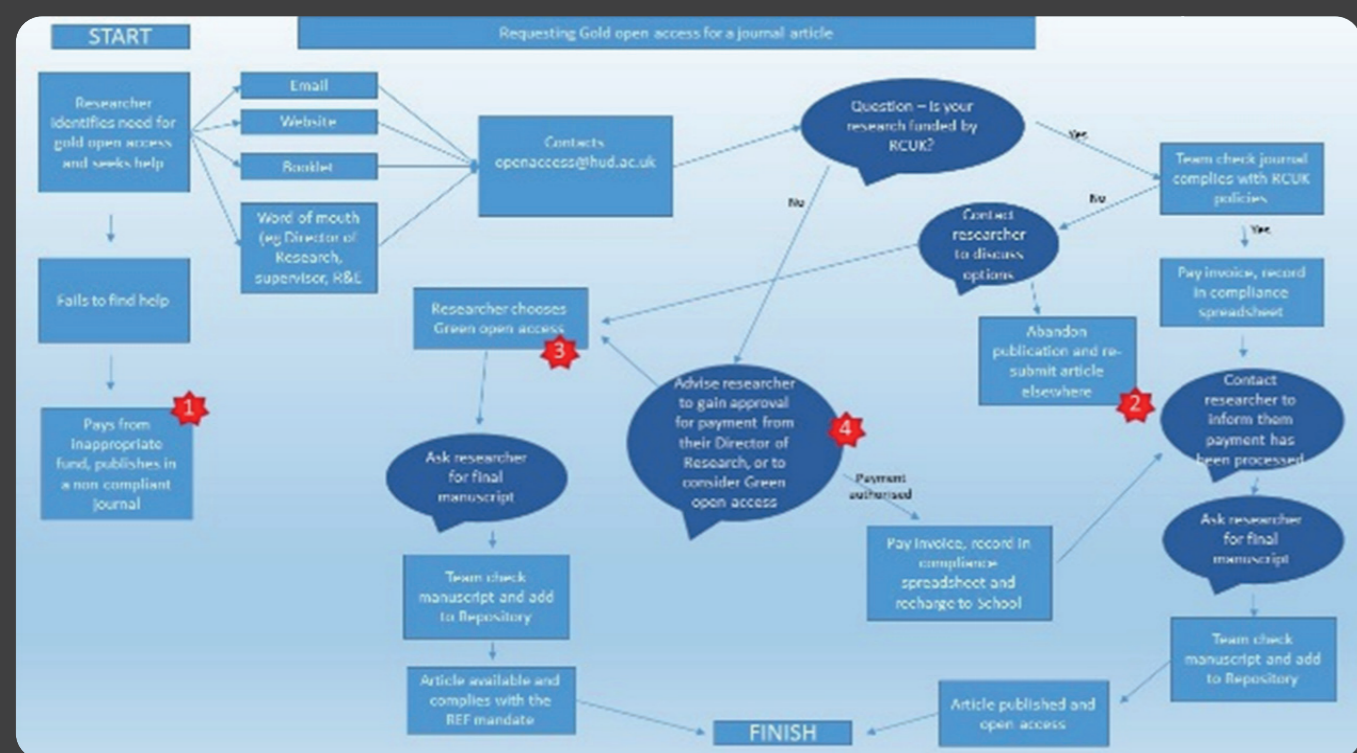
START

Requesting Gold open access for a journal article

Researcher identifies need for gold open access and seeks help

Email

Website

Booklet

Word of mouth (eg Director of Research, supervisor, R&E

Contacts openaccess@hud.ac.uk

Question – Is your research funded by RCUK?

Yes

Team check journal complies with RCUK policies

No

No

Contact researcher to discuss options

Yes

Pay invoice, record in compliance spreadsheet

Fails to find help

Researcher chooses Green open access

3

Abandon publication and re-submit article elsewhere

2

Contact researcher to inform them payment has been processed

1

Pays from inappropriate fund, publishes in a non compliant journal

Advise researcher to gain approval for payment from their Director of Research, or to consider Green open access

4

Ask researcher for final manuscript

Payment authorised

Ask researcher for final manuscript

Pay invoice, record in compliance spreadsheet and recharge to School

Team check manuscript and add to Repository

Team check manuscript and add to Repository

Article available and complies with the REF mandate

FINISH

Article published and open access